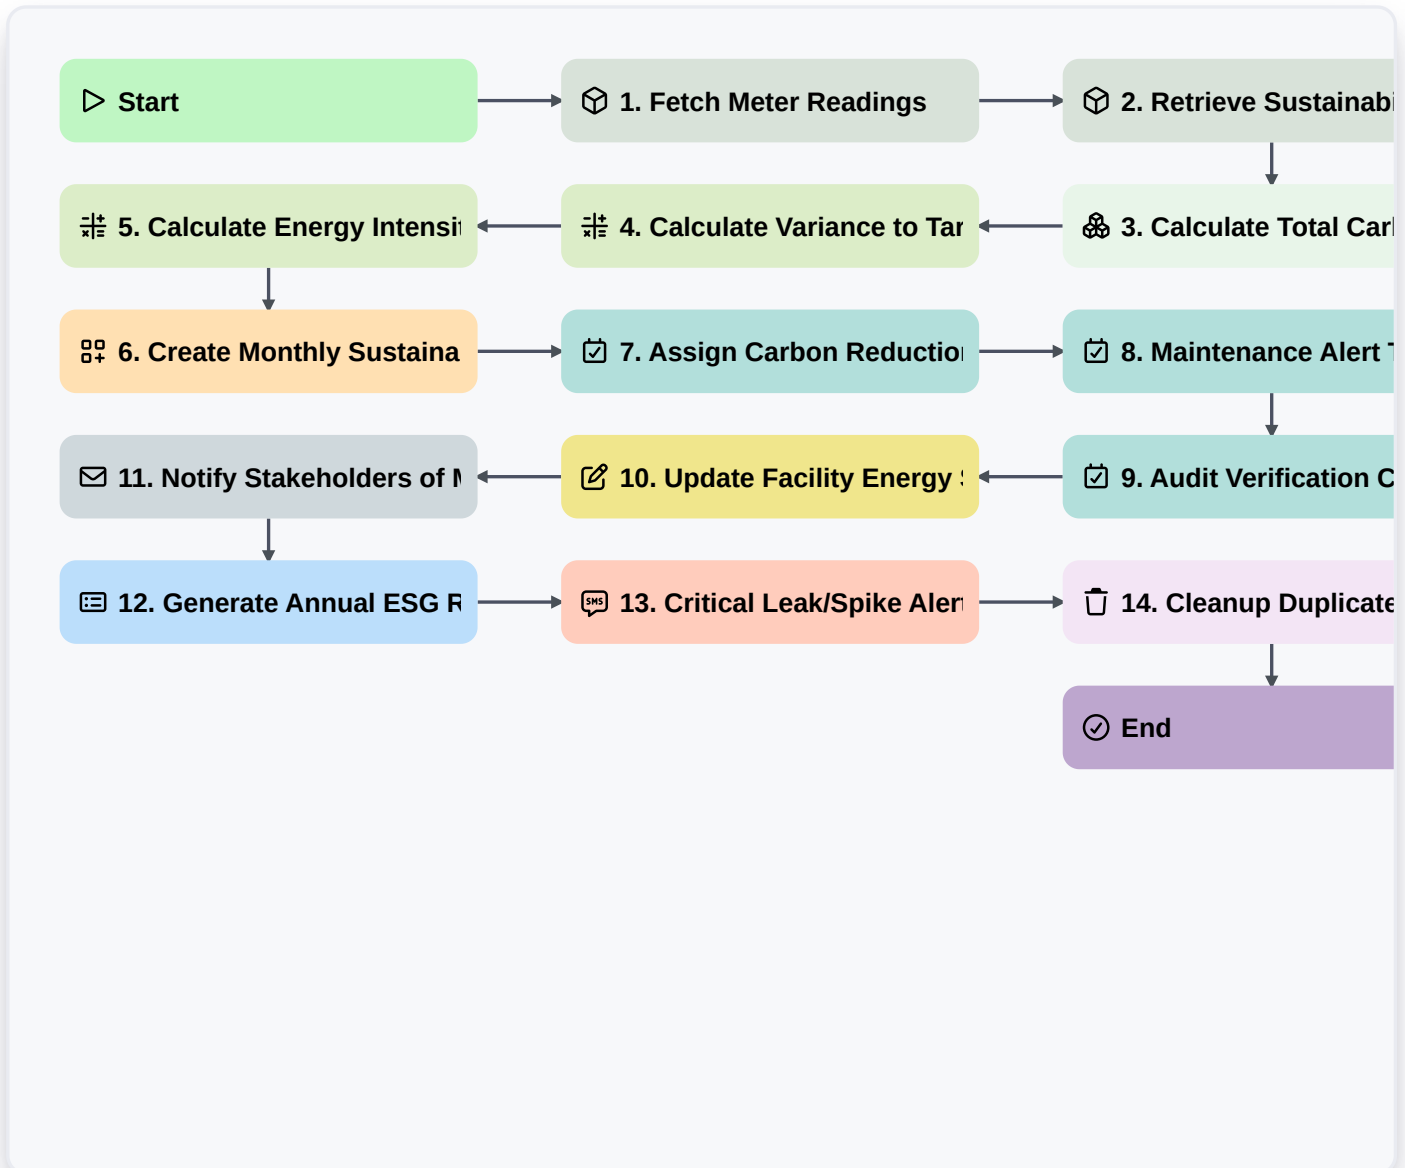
Start

1. Fetch Meter Readings

2. Retrieve Sustainabi

3. Calculate Total Carl

4. Calculate Variance to Tar

5. Calculate Energy Intensi

6. Create Monthly Sustaina

7. Assign Carbon Reductio

8. Maintenance Alert

9. Audit Verification C

10. Update Facility Energy

11. Notify Stakeholders of

12. Generate Annual ESG R

SMS

13. Critical Leak/Spike Aler

14. Cleanup Duplicate

End